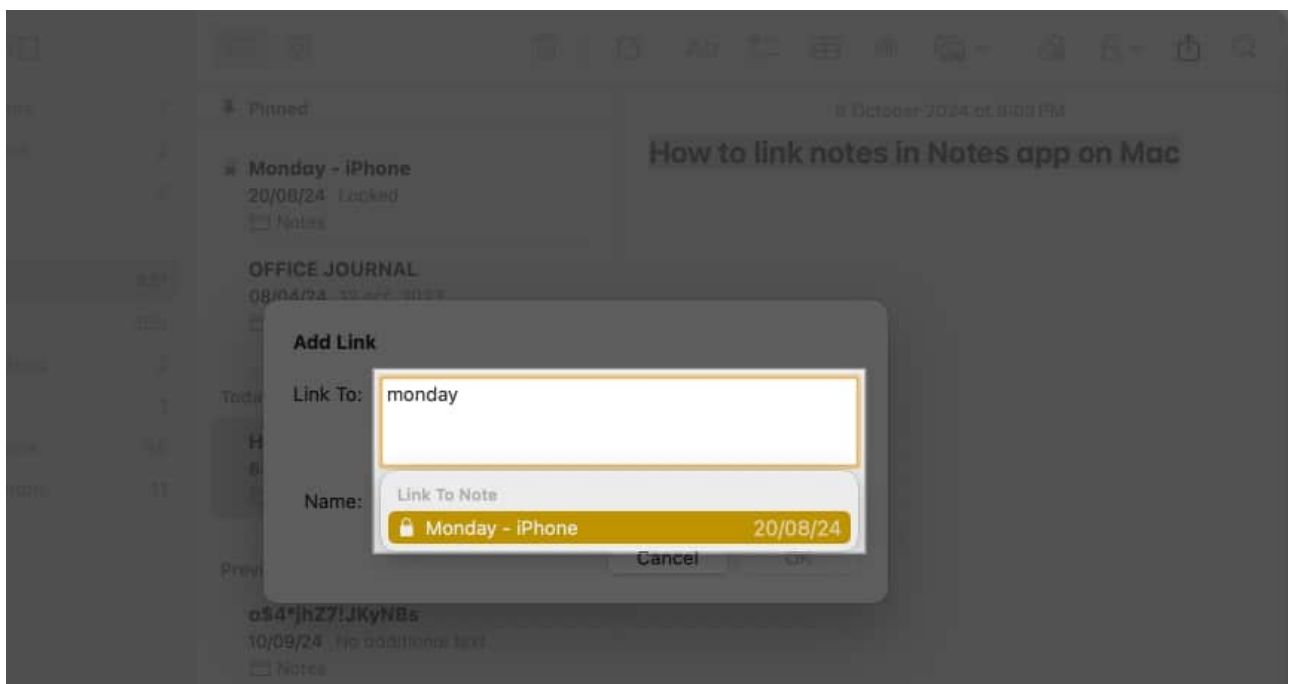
Pinned

Monday - iPhone
20/08/24 Locked
Notes

OFFICE JOURNAL
08/04/24 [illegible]

8 October 2024 at 8:03 PM

How to link notes in Notes app on Mac

Add Link

Link To: monday

Link To Note

Monday - iPhone 20/08/24

Name:

Cancel OK

Toda

Previ

o$4*jhZ7!JKyNBs
10/09/24 No additional text
Notes